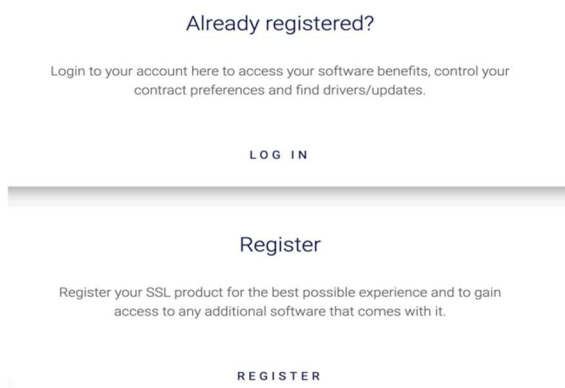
Already registered?

Login to your account here to access your software benefits, control your contract preferences and find drivers/updates.

LOG IN

Register

Register your SSL product for the best possible experience and to gain access to any additional software that comes with it.

REGISTER